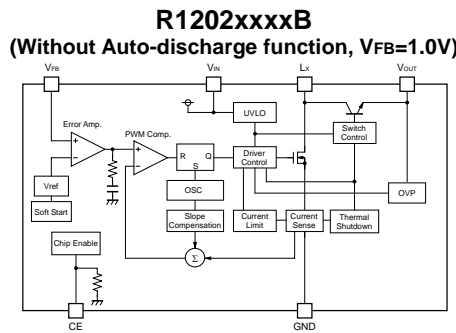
R1202xxxxB
(Without Auto-discharge function, $V_{FB}$=1.0V)

$V_{FB}$

$V_{IN}$

$L_X$

$V_{OUT}$

Error Amp.

PWM Comp.

UVLO

Switch Control

R

Q

S

Driver Control

Vref

OSC

OVP

Soft Start

Slope Compensation

Current Limit

Current Sense

Thermal Shutdown

Chip Enable

Σ

CE

GND